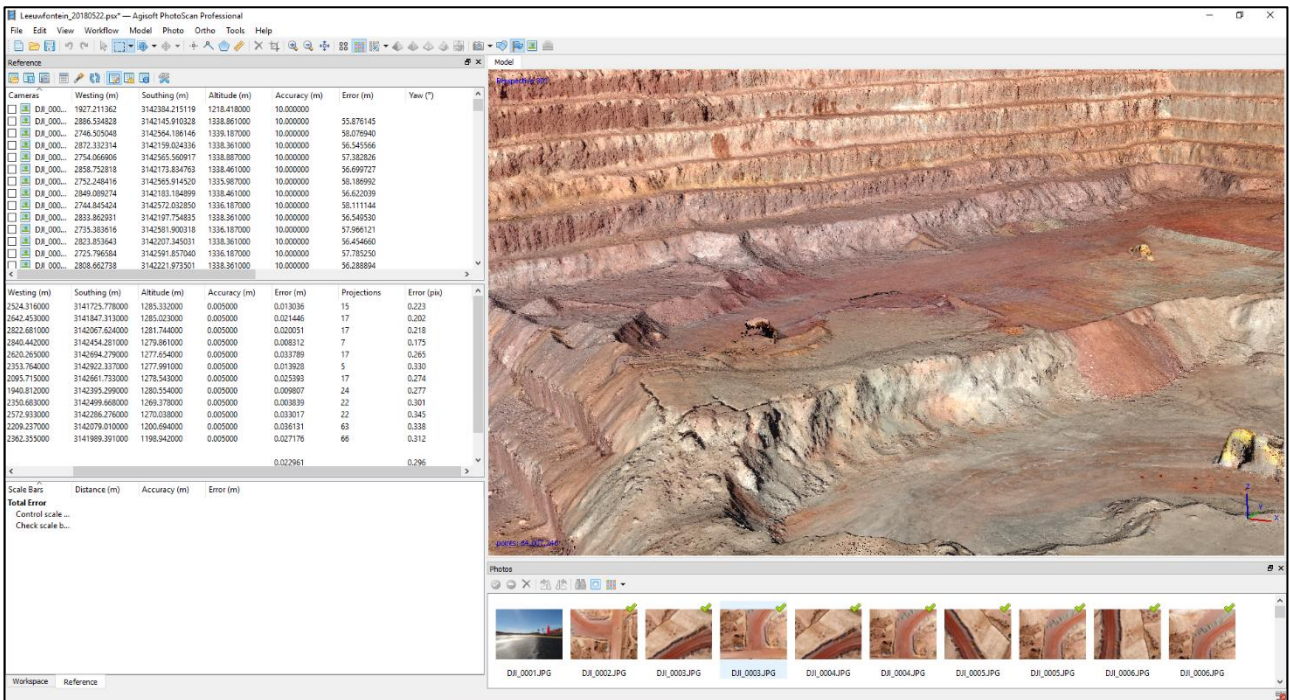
Leeuwfontein_20180522.psx* — Agisoft PhotoScan Professional

File Edit View Workflow Model Photo Ortho Tools Help

Reference

Model

| Cameras | Westing (m) | Southing (m) | Altitude (m) | Accuracy (m) | Error (m) | Yaw (°) |
|---|---|---|---|---|---|---|
| DJI_000... | 1927.211362 | 3142384.215119 | 1218.418000 | 10.000000 | | |
| DJI_000... | 2886.534828 | 3142145.910328 | 1338.861000 | 10.000000 | 55.876145 | |
| DJI_000... | 2746.505048 | 3142564.186146 | 1339.187000 | 10.000000 | 58.076940 | |
| DJI_000... | 2872.332314 | 3142159.024336 | 1338.361000 | 10.000000 | 56.545566 | |
| DJI_000... | 2754.066906 | 3142565.560917 | 1338.887000 | 10.000000 | 57.382826 | |
| DJI_000... | 2858.752818 | 3142173.834763 | 1338.461000 | 10.000000 | 56.699727 | |
| DJI_000... | 2752.248416 | 3142565.914520 | 1335.987000 | 10.000000 | 58.186992 | |
| DJI_000... | 2849.089274 | 3142183.184899 | 1338.461000 | 10.000000 | 56.622039 | |
| DJI_000... | 2744.845424 | 3142572.032850 | 1336.187000 | 10.000000 | 58.111144 | |
| DJI_000... | 2833.862931 | 3142197.754835 | 1338.361000 | 10.000000 | 56.549530 | |
| DJI_000... | 2735.383616 | 3142581.900318 | 1336.187000 | 10.000000 | 57.966121 | |
| DJI_000... | 2823.853643 | 3142207.345031 | 1338.361000 | 10.000000 | 56.454660 | |
| DJI_000... | 2725.796584 | 3142591.857040 | 1336.187000 | 10.000000 | 57.785250 | |
| DJI_000... | 2808.662738 | 3142221.973501 | 1338.361000 | 10.000000 | 56.288894 | |

| Westing (m) | Southing (m) | Altitude (m) | Accuracy (m) | Error (m) | Projections | Error (pix) |
|---|---|---|---|---|---|---|
| 2524.316000 | 3141725.778000 | 1285.332000 | 0.005000 | 0.013036 | 15 | 0.223 |
| 2642.453000 | 3141847.313000 | 1285.023000 | 0.005000 | 0.021446 | 17 | 0.202 |
| 2822.681000 | 3142067.624000 | 1281.744000 | 0.005000 | 0.020051 | 17 | 0.218 |
| 2840.442000 | 3142454.281000 | 1279.861000 | 0.005000 | 0.008312 | 7 | 0.175 |
| 2620.265000 | 3142694.279000 | 1277.654000 | 0.005000 | 0.033789 | 17 | 0.265 |
| 2353.764000 | 3142922.337000 | 1277.991000 | 0.005000 | 0.013928 | 5 | 0.330 |
| 2095.715000 | 3142861.733000 | 1278.543000 | 0.005000 | 0.025393 | 17 | 0.274 |
| 1940.812000 | 3142395.299000 | 1280.554000 | 0.005000 | 0.009807 | 24 | 0.277 |
| 2350.683000 | 3142499.668000 | 1269.378000 | 0.005000 | 0.003839 | 22 | 0.301 |
| 2572.933000 | 3142286.276000 | 1270.038000 | 0.005000 | 0.033017 | 22 | 0.345 |
| 2209.237000 | 3142079.010000 | 1200.694000 | 0.005000 | 0.036131 | 63 | 0.338 |
| 2362.355000 | 3141989.391000 | 1198.942000 | 0.005000 | 0.027176 | 66 | 0.312 |
| | | | | 0.022961 | | 0.296 |

| Scale Bars | Distance (m) | Accuracy (m) | Error (m) |
|---|---|---|---|
| Total Error | | | |
| Control scale ... | | | |
| Check scale b... | | | |

Perspective 30°

Photos

DJI_0001.JPG DJI_0002.JPG DJI_0003.JPG DJI_0003.JPG DJI_0004.JPG DJI_0004.JPG DJI_0005.JPG DJI_0005.JPG DJI_0006.JPG DJI_0006.JPG

Workspace Reference